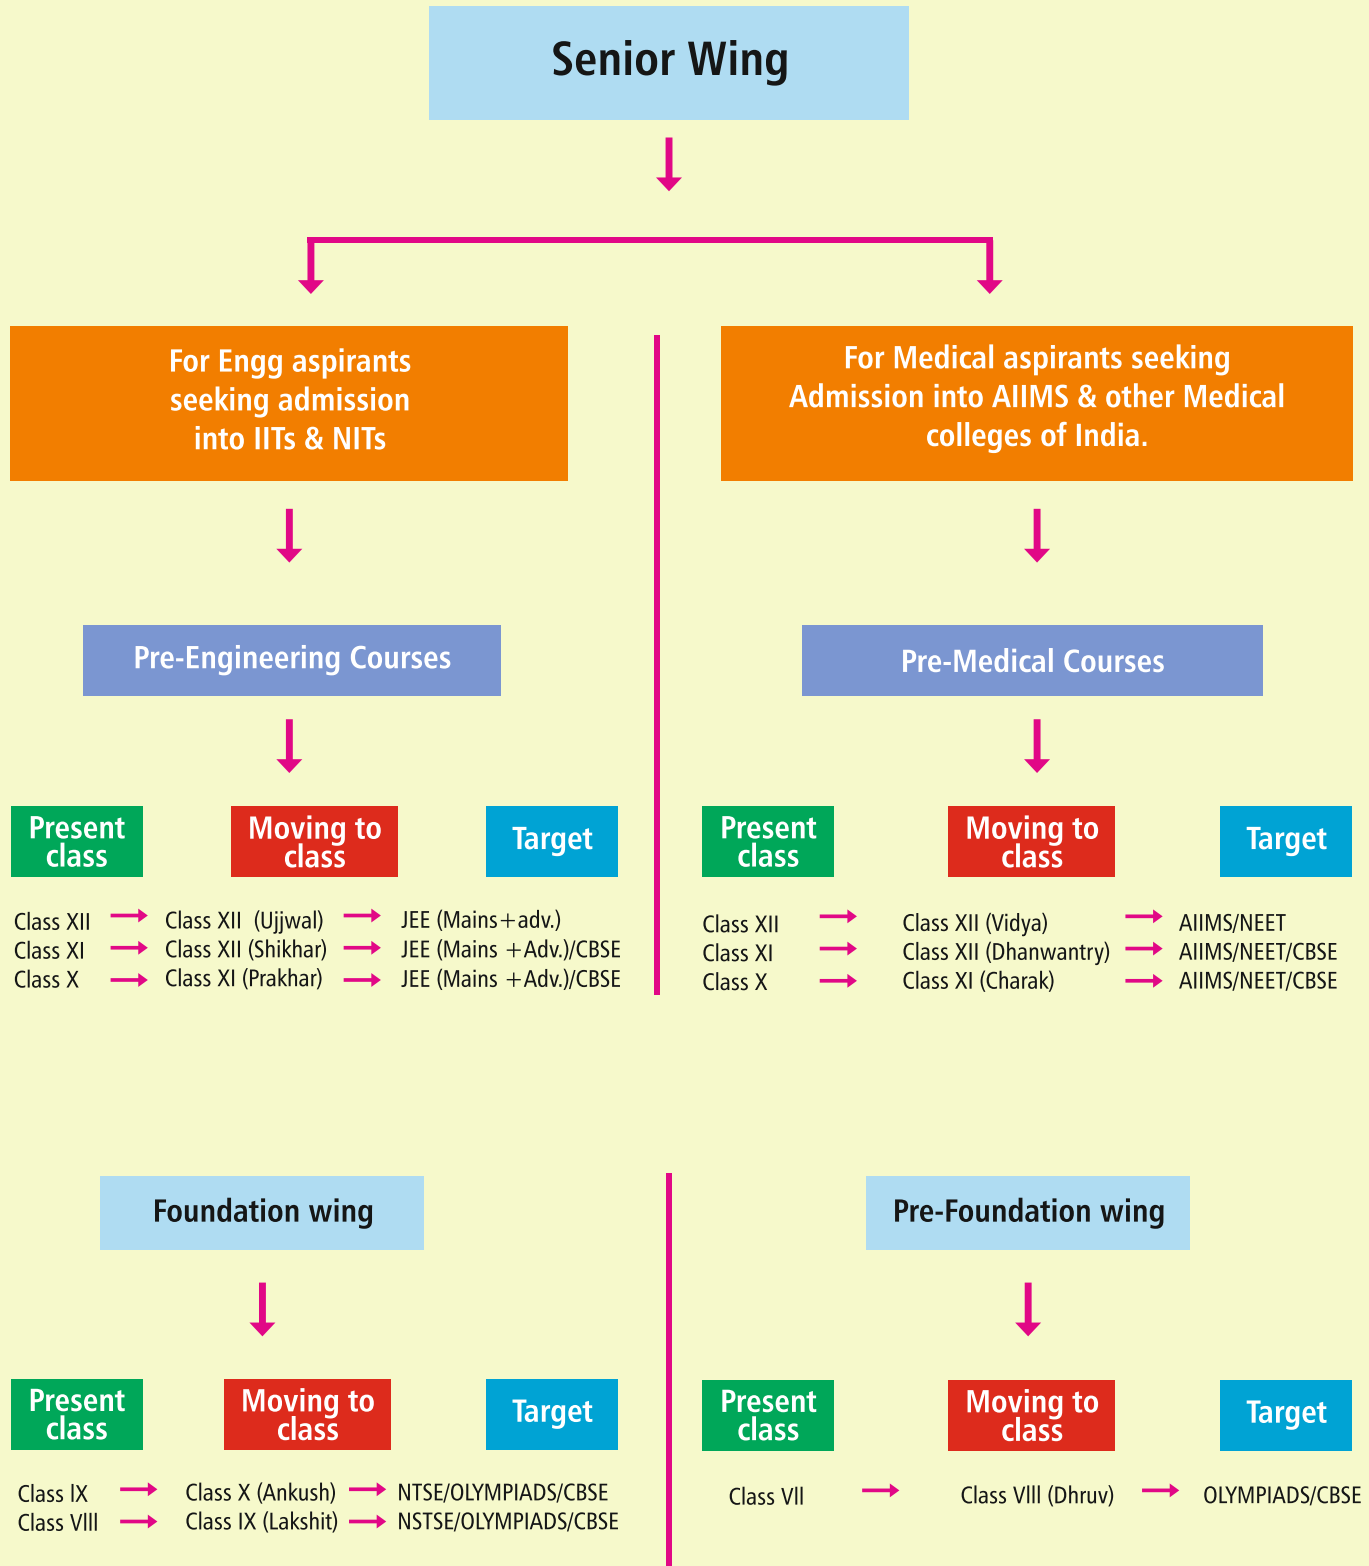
Senior Wing

For Engg aspirants seeking admission into IITs & NITs

For Medical aspirants seeking Admission into AIIMS & other Medical colleges of India.

Pre-Engineering Courses

Pre-Medical Courses

Present class

Moving to class

Target

Class XII → Class XII (Ujjwal) → JEE (Mains+adv.)
Class XI → Class XII (Shikhar) → JEE (Mains +Adv.)/CBSE
Class X → Class XI (Prakhar) → JEE (Mains +Adv.)/CBSE

Present class

Moving to class

Target

Class XII → Class XII (Vidya) → AIIMS/NEET
Class XI → Class XII (Dhanwantry) → AIIMS/NEET/CBSE
Class X → Class XI (Charak) → AIIMS/NEET/CBSE

Foundation wing

Pre-Foundation wing

Present class

Moving to class

Target

Class IX → Class X (Ankush) → NTSE/OLYMPIADS/CBSE
Class VIII → Class IX (Lakshit) → NSTSE/OLYMPIADS/CBSE

Present class

Moving to class

Target

Class VII → Class VIII (Dhruv) → OLYMPIADS/CBSE